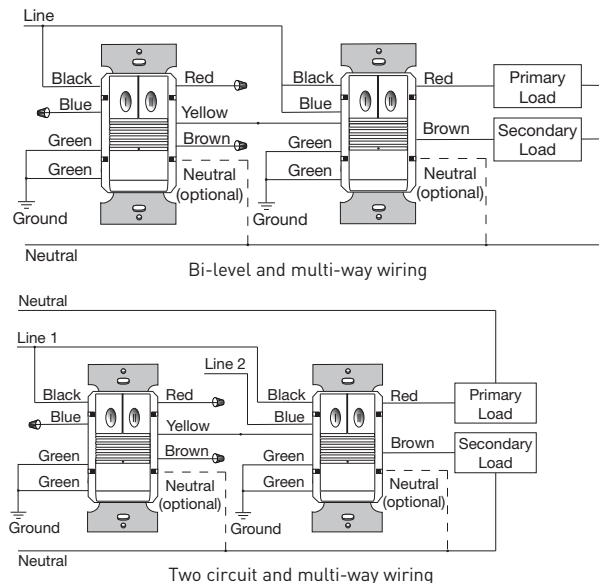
Line

Black

Blue

Green

Green

Ground

Red

Yellow

Brown

Neutral (optional)

Black

Blue

Green

Green

Ground

Red

Brown

Neutral (optional)

Primary Load

Secondary Load

Neutral

Bi-level and multi-way wiring

Neutral

Line 1

Black

Blue

Green

Green

Ground

Red

Yellow

Brown

Neutral (optional)

Line 2

Black

Blue

Green

Green

Ground

Red

Brown

Neutral (optional)

Primary Load

Secondary Load

Neutral

Two circuit and multi-way wiring